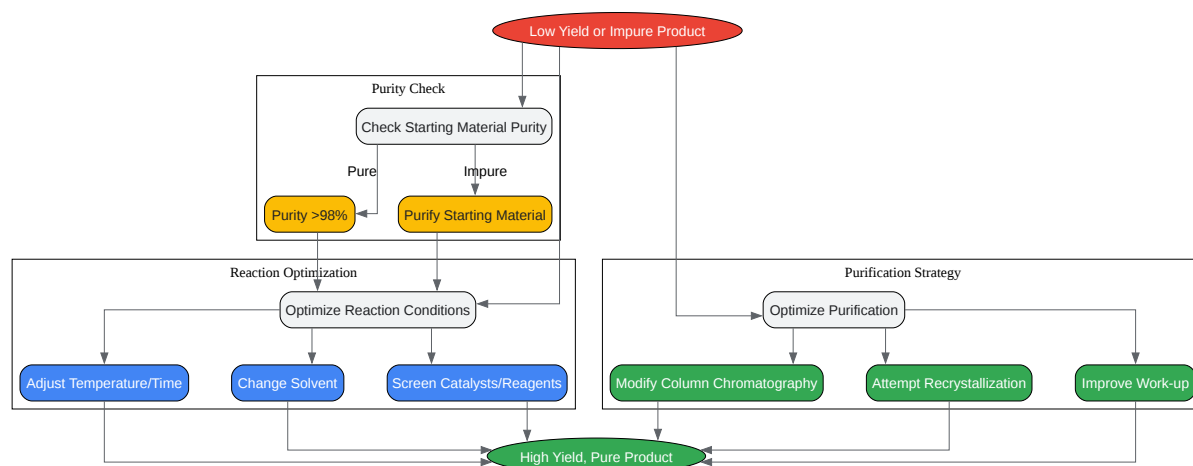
Low Yield or Impure Product

Purity Check

Check Starting Material Purity

Pure

Impure

Purity >98%

Purify Starting Material

Reaction Optimization

Optimize Reaction Conditions

Adjust Temperature/Time

Change Solvent

Screen Catalysts/Reagents

Purification Strategy

Optimize Purification

Modify Column Chromatography

Attempt Recrystallization

Improve Work-up

High Yield, Pure Product